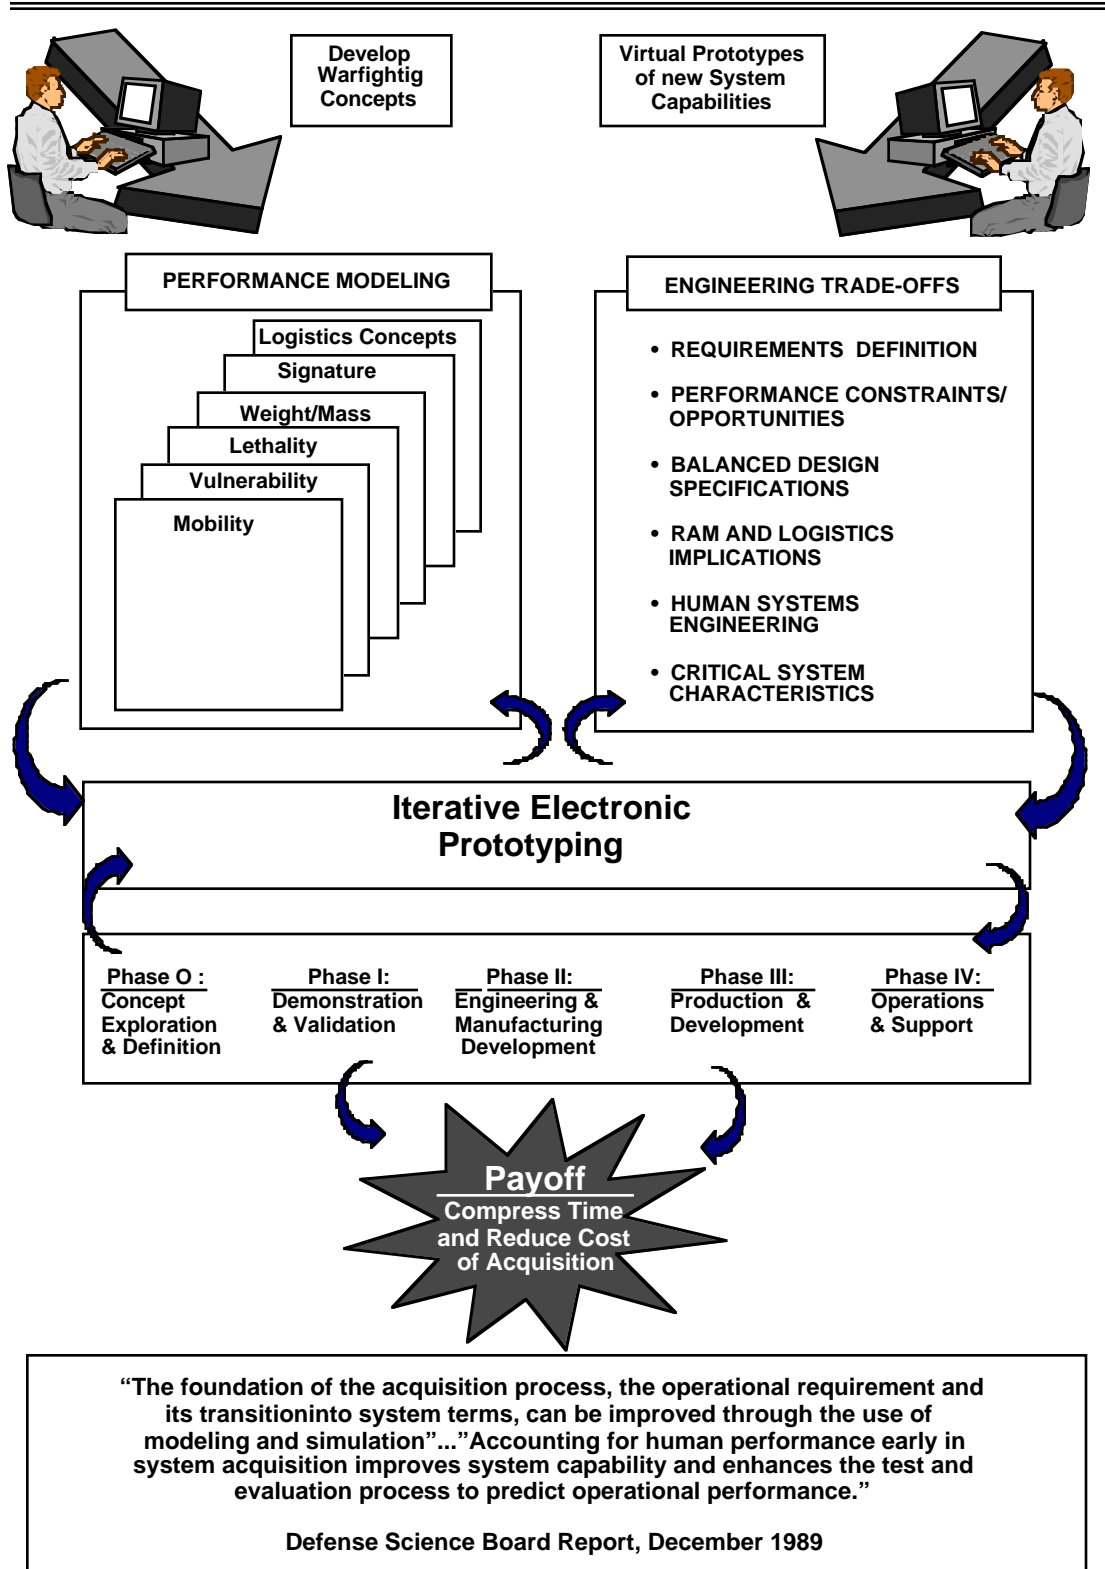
Develop Warfightig Concepts

Virtual Prototypes of new System Capabilities

PERFORMANCE MODELING

Logistics Concepts

Signature

Weight/Mass

Lethality

Vulnerability

Mobility

ENGINEERING TRADE-OFFS

• REQUIREMENTS DEFINITION

• PERFORMANCE CONSTRAINTS/ OPPORTUNITIES

• BALANCED DESIGN SPECIFICATIONS

• RAM AND LOGISTICS IMPLICATIONS

• HUMAN SYSTEMS ENGINEERING

• CRITICAL SYSTEM CHARACTERISTICS

Iterative Electronic Prototyping

Phase O : Concept Exploration & Definition

Phase I: Demonstration & Validation

Phase II: Engineering & Manufacturing Development

Phase III: Production & Development

Phase IV: Operations & Support

Payoff

Compress Time and Reduce Cost of Acquisition

“The foundation of the acquisition process, the operational requirement and its transitioninto system terms, can be improved through the use of modeling and simulation”...”Accounting for human performance early in system acquisition improves system capability and enhances the test and evaluation process to predict operational performance.”

Defense Science Board Report, December 1989